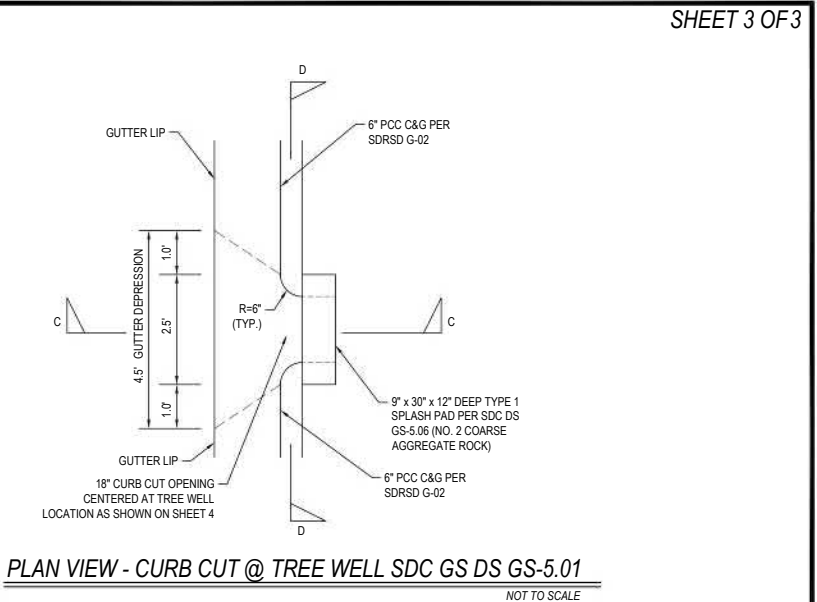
SHEET 3 OF 3

D

GUTTER LIP

6" PCC C&G PER SDRSD G-02

1.0'

4.5' GUTTER DEPRESSION

2.5'

R=6" (TYP.)

C

C

1.0'

9" x 30" x 12" DEEP TYPE 1 SPLASH PAD PER SDC DS GS-5.06 (NO. 2 COARSE AGGREGATE ROCK)

GUTTER LIP

18" CURB CUT OPENING CENTERED AT TREE WELL LOCATION AS SHOWN ON SHEET 4

6" PCC C&G PER SDRSD G-02

D

PLAN VIEW - CURB CUT @ TREE WELL SDC GS DS GS-5.01

NOT TO SCALE